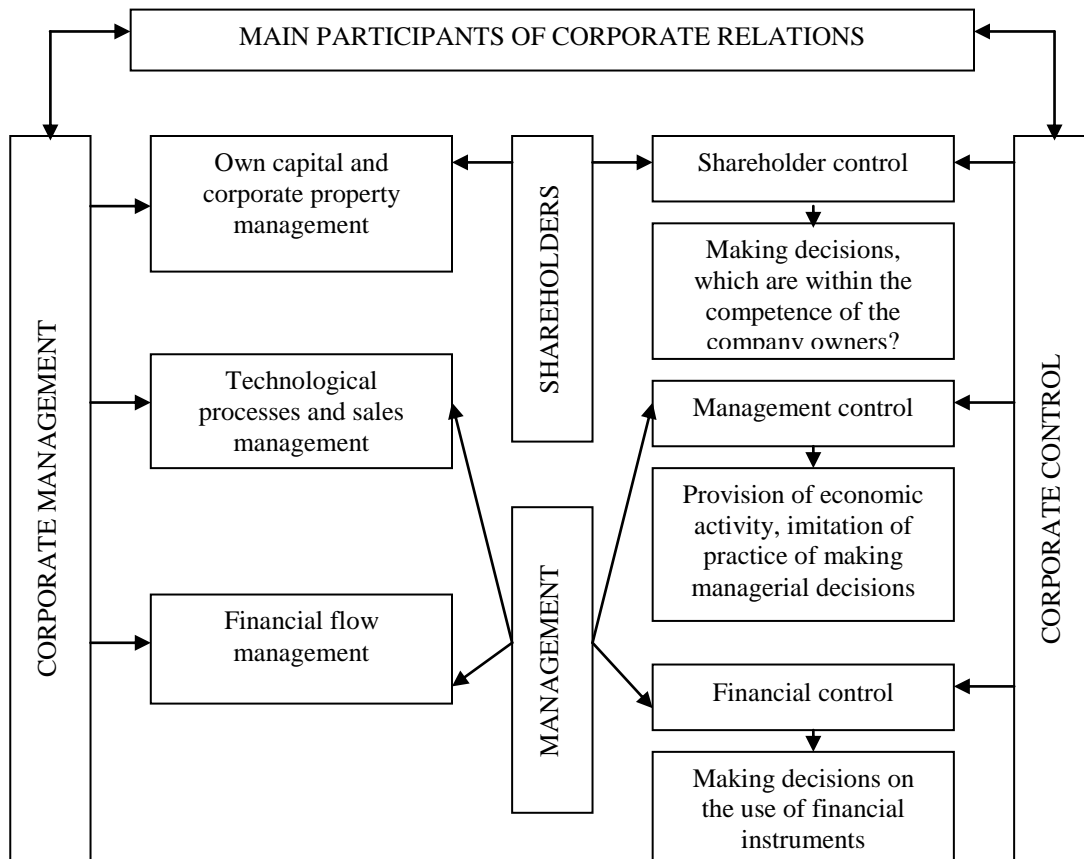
MAIN PARTICIPANTS OF CORPORATE RELATIONS

CORPORATE MANAGEMENT

Own capital and corporate property management

Technological processes and sales management

Financial flow management

SHAREHOLDERS

MANAGEMENT

Shareholder control

Making decisions, which are within the competence of the company owners?

Management control

Provision of economic activity, imitation of practice of making managerial decisions

Financial control

Making decisions on the use of financial instruments

CORPORATE CONTROL